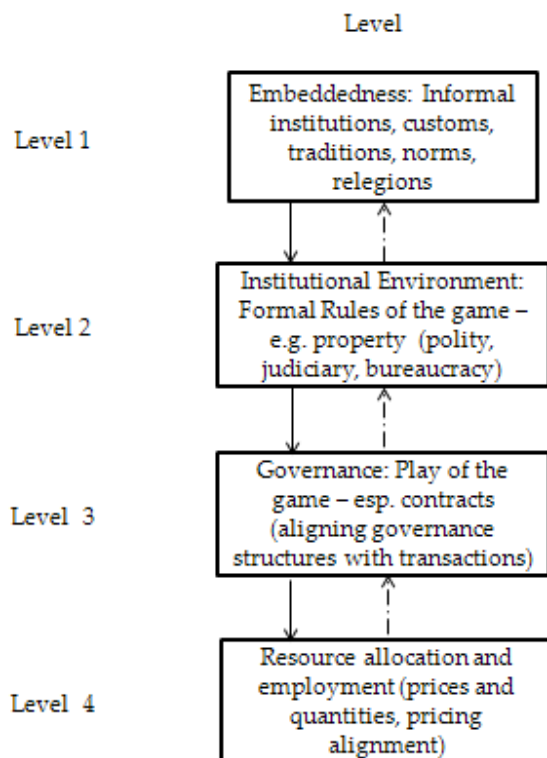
Level

Level 1

Embeddedness: Informal institutions, customs, traditions, norms, relegions

Level 2

Institutional Environment: Formal Rules of the game – e.g. property (polity, judiciary, bureaucracy)

Level 3

Governance: Play of the game – esp. contracts (aligning governance structures with transactions)

Level 4

Resource allocation and employment (prices and quantities, pricing alignment)